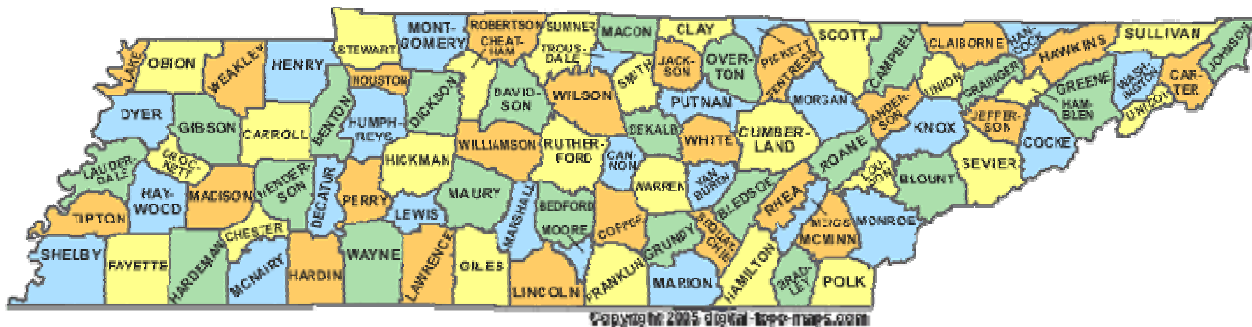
LAKE
OBION
WEAKLEY
HENRY
STEWART
MONT-GOMERY
ROBERTSON
SUMNER
CHEAT-HAM
TROUS-DALE
MACON
CLAY
JACK-SON
OVER-TON
PICKETT
FENTRESS
SCOTT
CAMPBELL
CLAIBORNE
HAN-COCK
HAWKINS
SULLIVAN
JOHNSON
DYER
GIBSON
CARROLL
BENTON
HOUSTON
HUMPH-REYS
DICKSON
DAVID-SON
WILSON
SMITH
PUTNAM
MORGAN
UNION
GRAINGER
GREENE
WASH-INGTON
CARTER
UNICOI
HAM-BLEN
LAUDER-DALE
CROCK-ETT
HAY-WOOD
MADISON
HENDER-SON
DECATUR
HICKMAN
WILLIAMSON
RUTHER-FORD
CAN-NON
DEKALB
WHITE
CUMBER-LAND
ANDER-SON
KNOX
JEFFER-SON
COCKE
SEVIER
TIPTON
CHESTER
PERRY
LEWIS
MAURY
MARSHALL
BEDFORD
MOORE
COFFEE
WARREN
VAN BUREN
BLEDSOE
RHEA
ROANE
LOU-DON
BLOUNT
MEIGS
MCMINN
MONROE
SHELBY
FAYETTE
HARDEMAN
MCNAIRY
HARDIN
WAYNE
LAWRENCE
GILES
LINCOLN
FRANKLIN
GRUNDY
SEQUAT-CHIE
MARION
HAMILTON
BRAD-LEY
POLK
Copyright 2005 digital-topo-maps.com